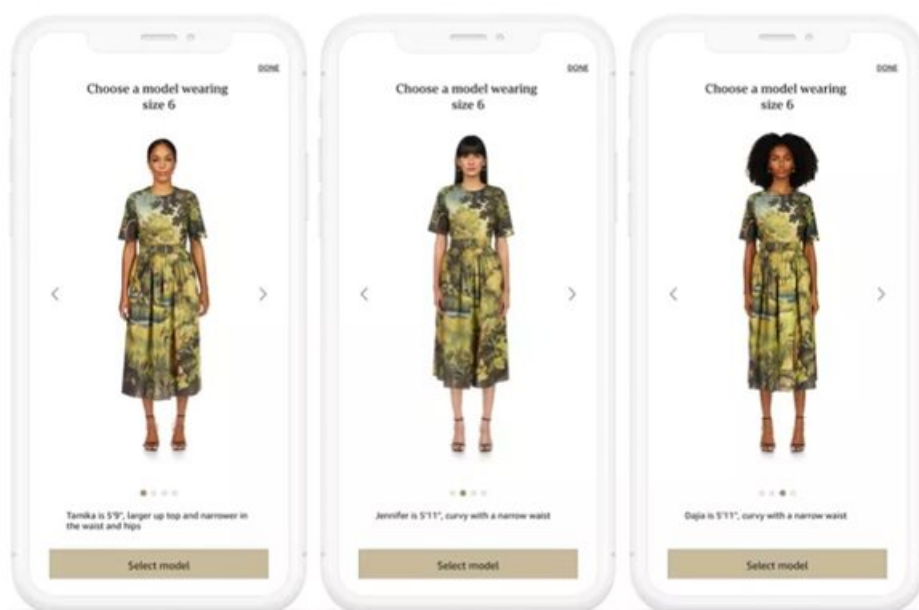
DONE

Choose a model wearing size 6

Tamika is 5'9", larger up top and narrower in the waist and hips

Select model

DONE

Choose a model wearing size 6

Jennifer is 5'11", curvy with a narrow waist

Select model

DONE

Choose a model wearing size 6

Dajia is 5'11", curvy with a narrow waist

Select model